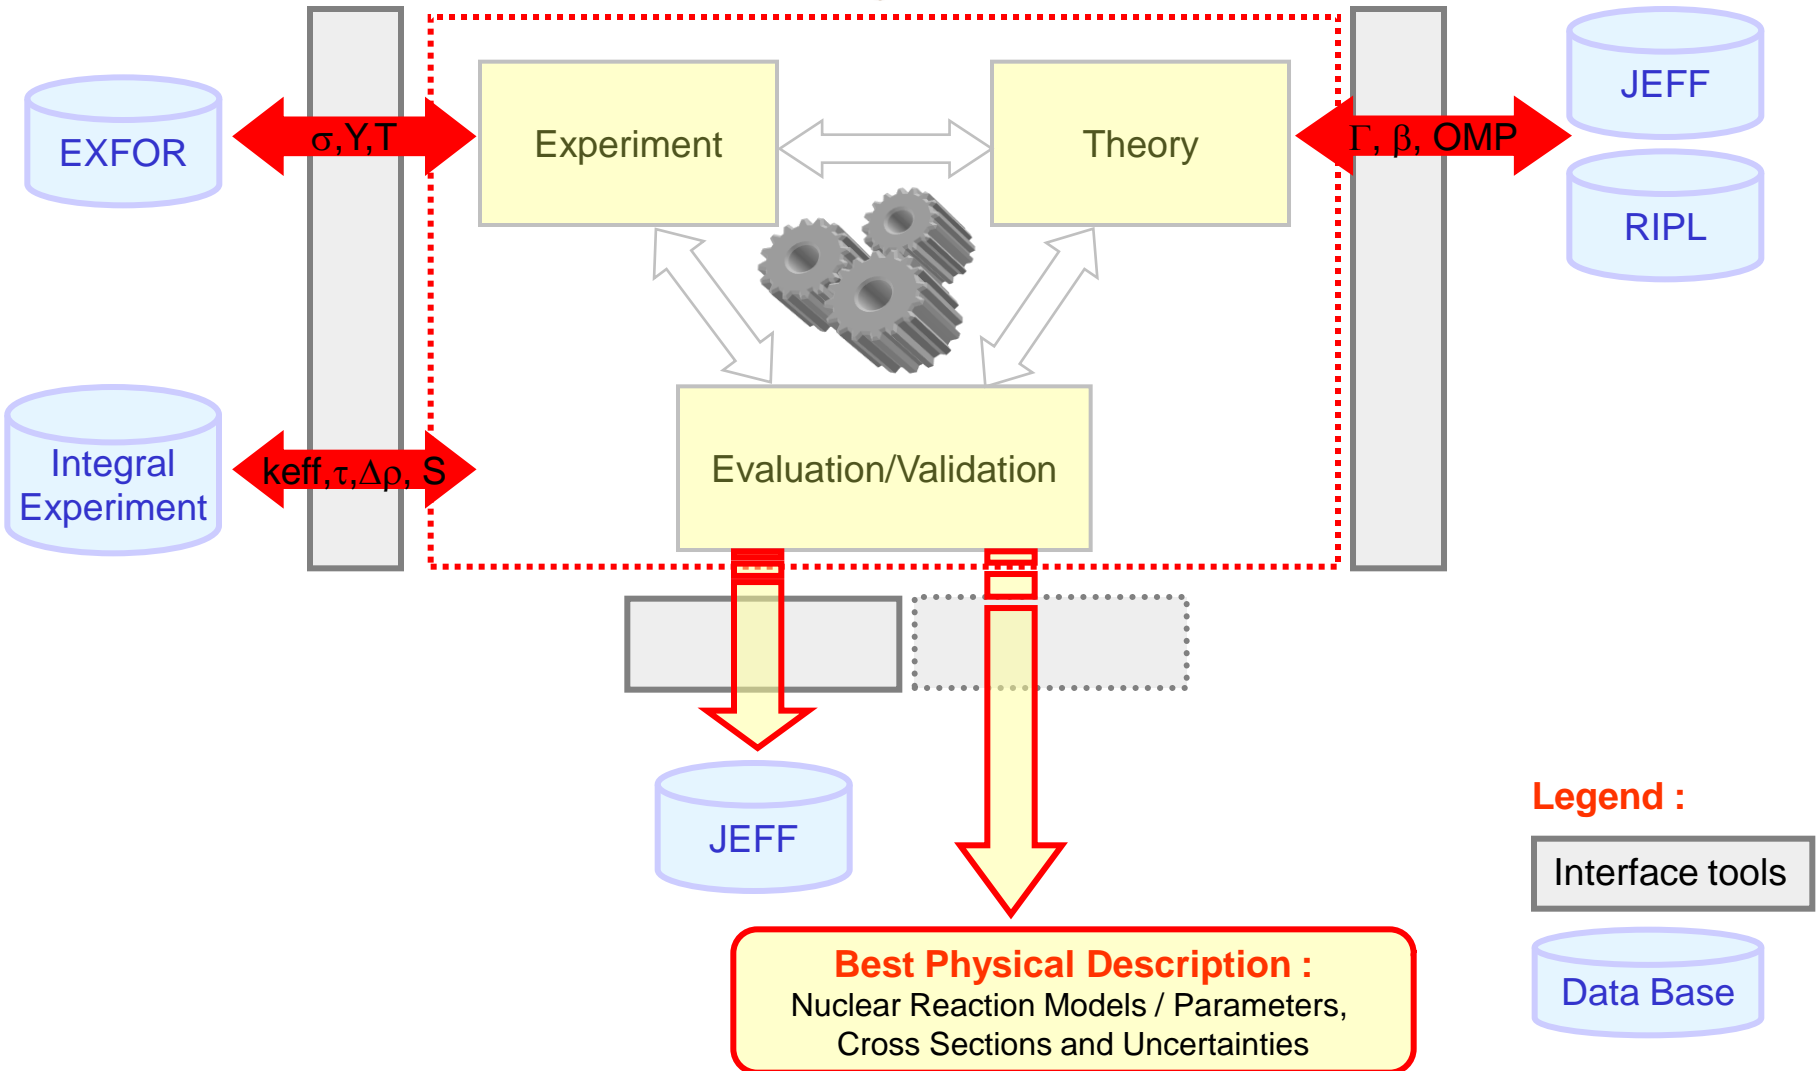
EXFOR

$\sigma$,Y,T

Experiment

Theory

$\Gamma$, $\beta$, OMP

JEFF

RIPL

Integral Experiment

keff,$\tau$,$\Delta\rho$, S

Evaluation/Validation

JEFF

Legend :

Interface tools

Data Base

Best Physical Description :
Nuclear Reaction Models / Parameters, Cross Sections and Uncertainties